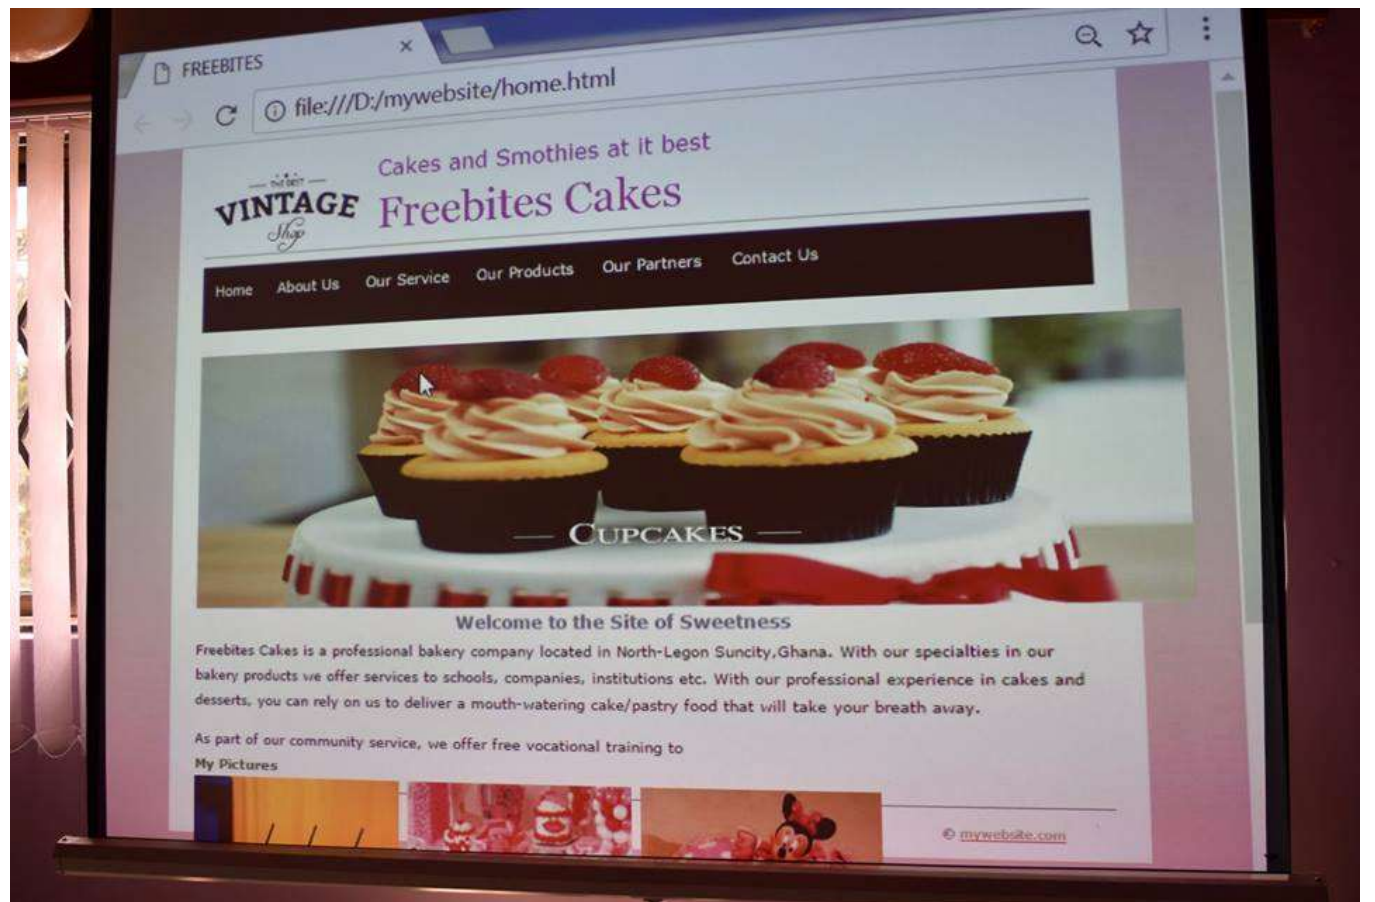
FREEBITES

file:///D:/mywebsite/home.html

THE BEST
VINTAGE
Shop

Cakes and Smothies at it best
Freebites Cakes

Home About Us Our Service Our Products Our Partners Contact Us

— CUPCAKES —

Welcome to the Site of Sweetness

Freebites Cakes is a professional bakery company located in North-Legon Suncity,Ghana. With our specialties in our bakery products we offer services to schools, companies, institutions etc. With our professional experience in cakes and desserts, you can rely on us to deliver a mouth-watering cake/pastry food that will take your breath away.

As part of our community service, we offer free vocational training to

My Pictures

© mywebsite.com